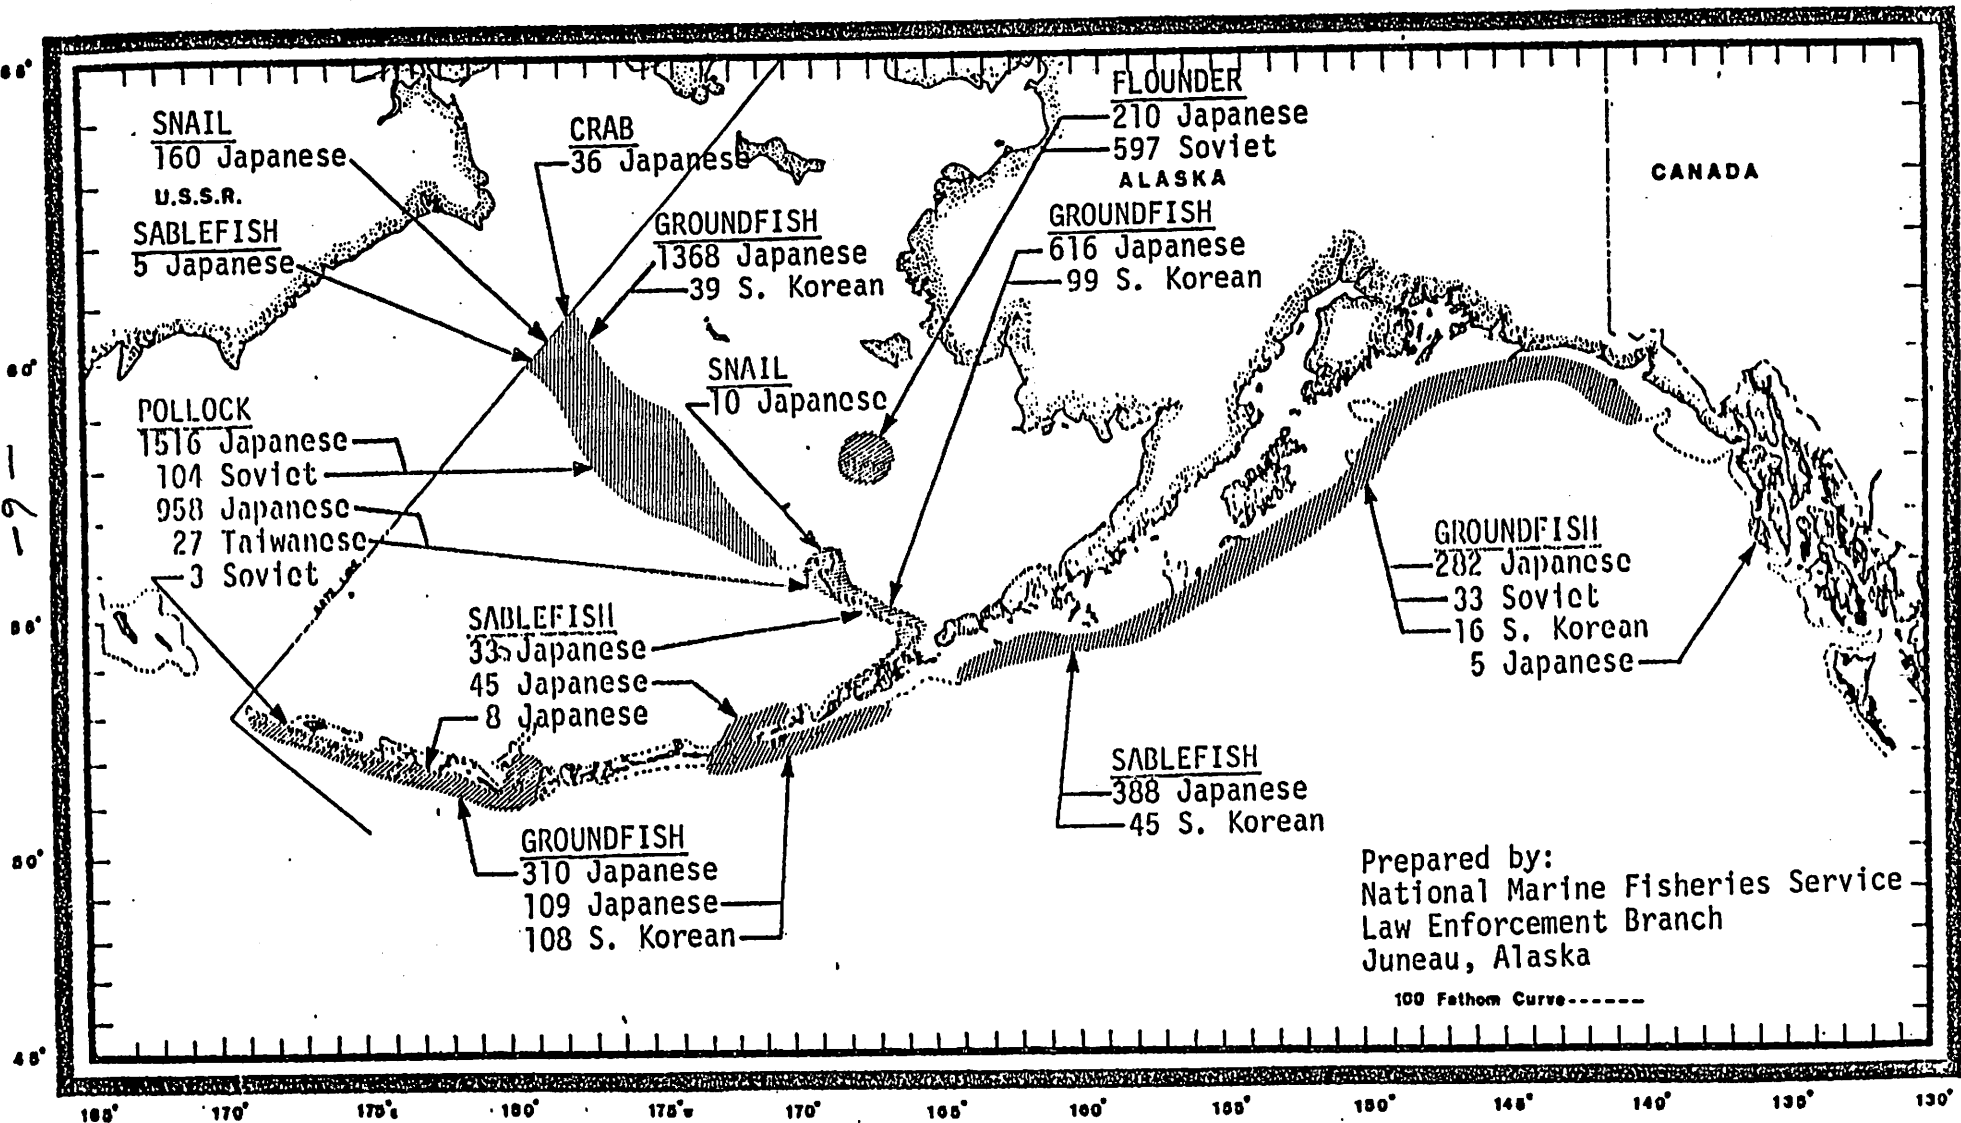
SNAIL
160 Japanese

U.S.S.R.

SABLEFISH
5 Japanese

CRAB
36 Japanese

GROUNDFISH
1368 Japanese
39 S. Korean

FLOUNDER
210 Japanese
597 Soviet

ALASKA

CANADA

GROUNDFISH
616 Japanese
99 S. Korean

SNAIL
10 Japanese

POLLOCK
1516 Japanese
104 Soviet
958 Japanese
27 Taiwanese
3 Soviet

SABLEFISH
33 Japanese
45 Japanese
8 Japanese

GROUNDFISH
282 Japanese
33 Soviet
16 S. Korean
5 Japanese

GROUNDFISH
310 Japanese
109 Japanese
108 S. Korean

SABLEFISH
388 Japanese
45 S. Korean

Prepared by:
National Marine Fisheries Service
Law Enforcement Branch
Juneau, Alaska

100 Fathom Curve------

1-9-1

65°
60°
55°
50°
45°

165° 170° 175° 180° 175° 170° 165° 160° 155° 150° 145° 140° 135° 130°